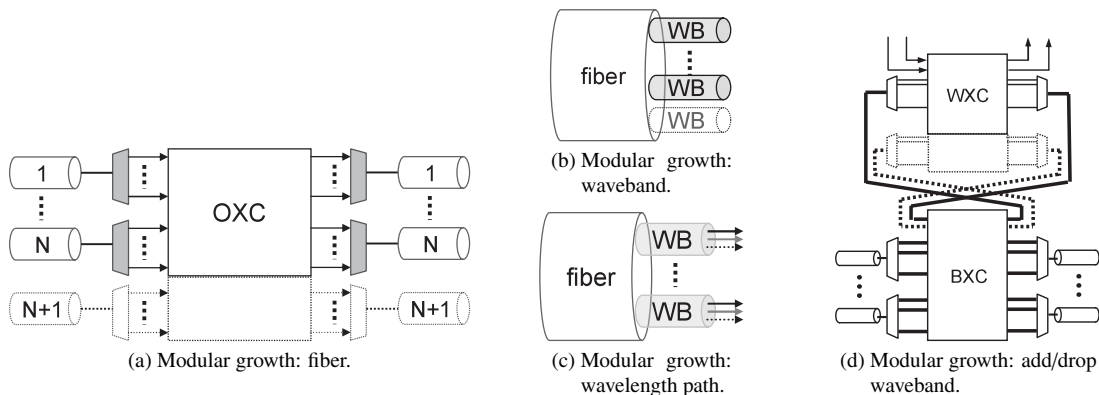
1

N

N+1

OXC

1

N

N+1

(a) Modular growth: fiber.

fiber

WB

WB

WB

(b) Modular growth: waveband.

fiber

WB

WB

(c) Modular growth: wavelength path.

WXC

BXC

(d) Modular growth: add/drop waveband.